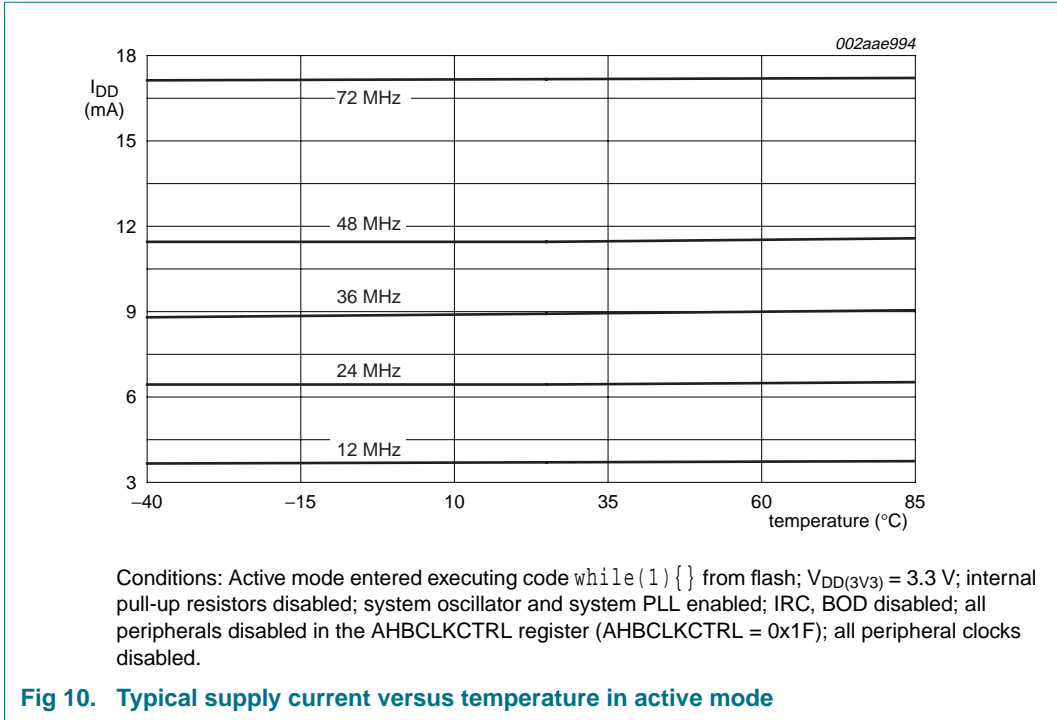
002aae994

18

$I_{DD}$
(mA)

15

12

9

6

3

72 MHz

48 MHz

36 MHz

24 MHz

12 MHz

–40

–15

10

35

60

85

temperature (°C)

Conditions: Active mode entered executing code while(1){} from flash; $V_{DD(3V3)}$ = 3.3 V; internal pull-up resistors disabled; system oscillator and system PLL enabled; IRC, BOD disabled; all peripherals disabled in the AHBCLKCTRL register (AHBCLKCTRL = 0x1F); all peripheral clocks disabled.

Fig 10. Typical supply current versus temperature in active mode